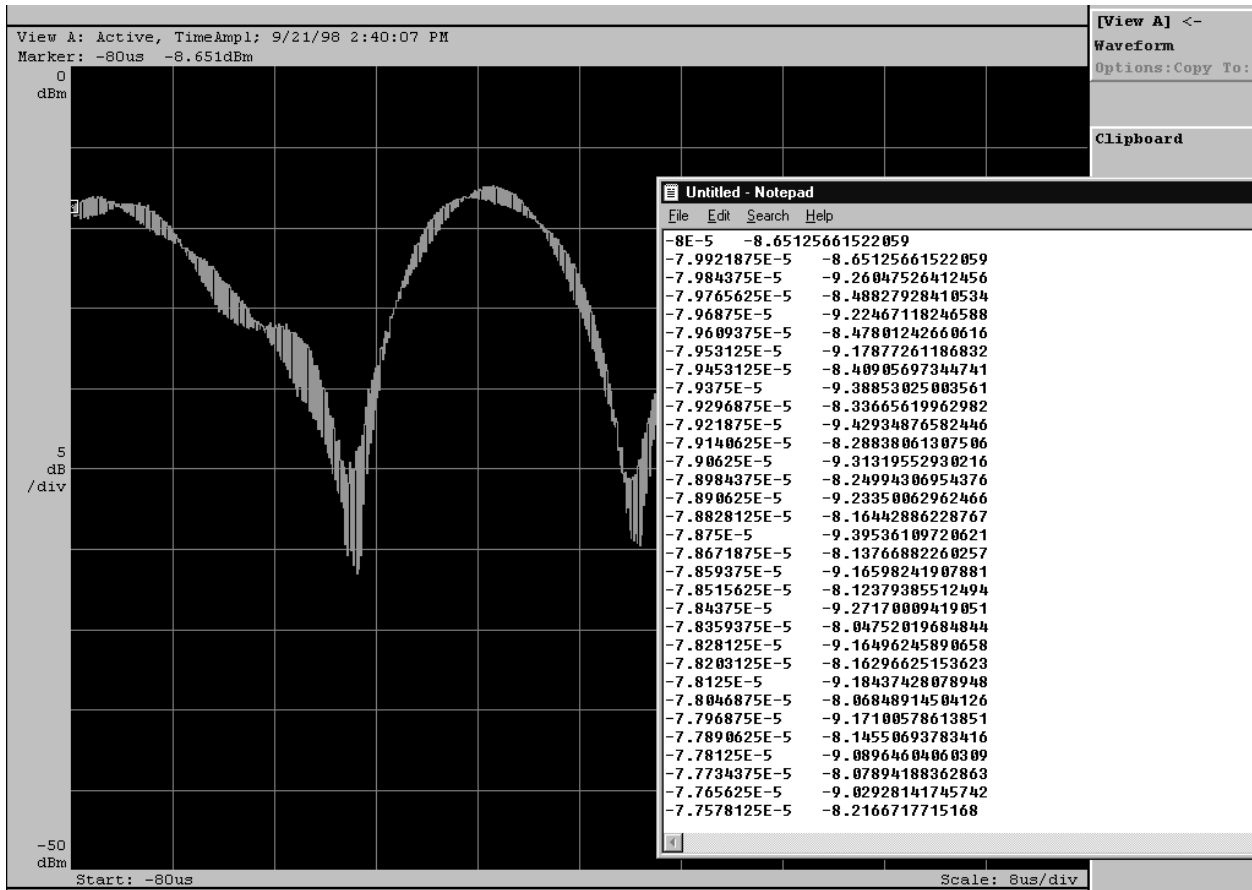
View A: Active, TimeAmpl; 9/21/98 2:40:07 PM
Marker: -80us -8.651dBm

[View A] <-
Waveform
Options:Copy To:

Clipboard

0
dBm

5
dB
/div

-50
dBm

Start: -80us

Scale: 8us/div

Untitled - Notepad
File Edit Search Help

| | |
|---|---|
| -8E-5 | -8.65125661522059 |
| -7.9921875E-5 | -8.65125661522059 |
| -7.984375E-5 | -9.26047526412456 |
| -7.9765625E-5 | -8.48827928410534 |
| -7.96875E-5 | -9.22467118246588 |
| -7.9609375E-5 | -8.47801242660616 |
| -7.953125E-5 | -9.17877261186832 |
| -7.9453125E-5 | -8.40905697344741 |
| -7.9375E-5 | -9.38853025003561 |
| -7.9296875E-5 | -8.33665619962982 |
| -7.921875E-5 | -9.42934876582446 |
| -7.9140625E-5 | -8.28838061307506 |
| -7.90625E-5 | -9.31319552930216 |
| -7.8984375E-5 | -8.24994306954376 |
| -7.890625E-5 | -9.23350062962466 |
| -7.8828125E-5 | -8.16442886228767 |
| -7.875E-5 | -9.39536109720621 |
| -7.8671875E-5 | -8.13766882260257 |
| -7.859375E-5 | -9.16598241907881 |
| -7.8515625E-5 | -8.12379385512494 |
| -7.84375E-5 | -9.27170009419051 |
| -7.8359375E-5 | -8.04752019684844 |
| -7.828125E-5 | -9.16496245890658 |
| -7.8203125E-5 | -8.16296625153623 |
| -7.8125E-5 | -9.18437428078948 |
| -7.8046875E-5 | -8.06848914504126 |
| -7.796875E-5 | -9.17100578613851 |
| -7.7890625E-5 | -8.14550693783416 |
| -7.78125E-5 | -9.08964604060309 |
| -7.7734375E-5 | -8.07894188362863 |
| -7.765625E-5 | -9.02928141745742 |
| -7.7578125E-5 | -8.2166717715168 |